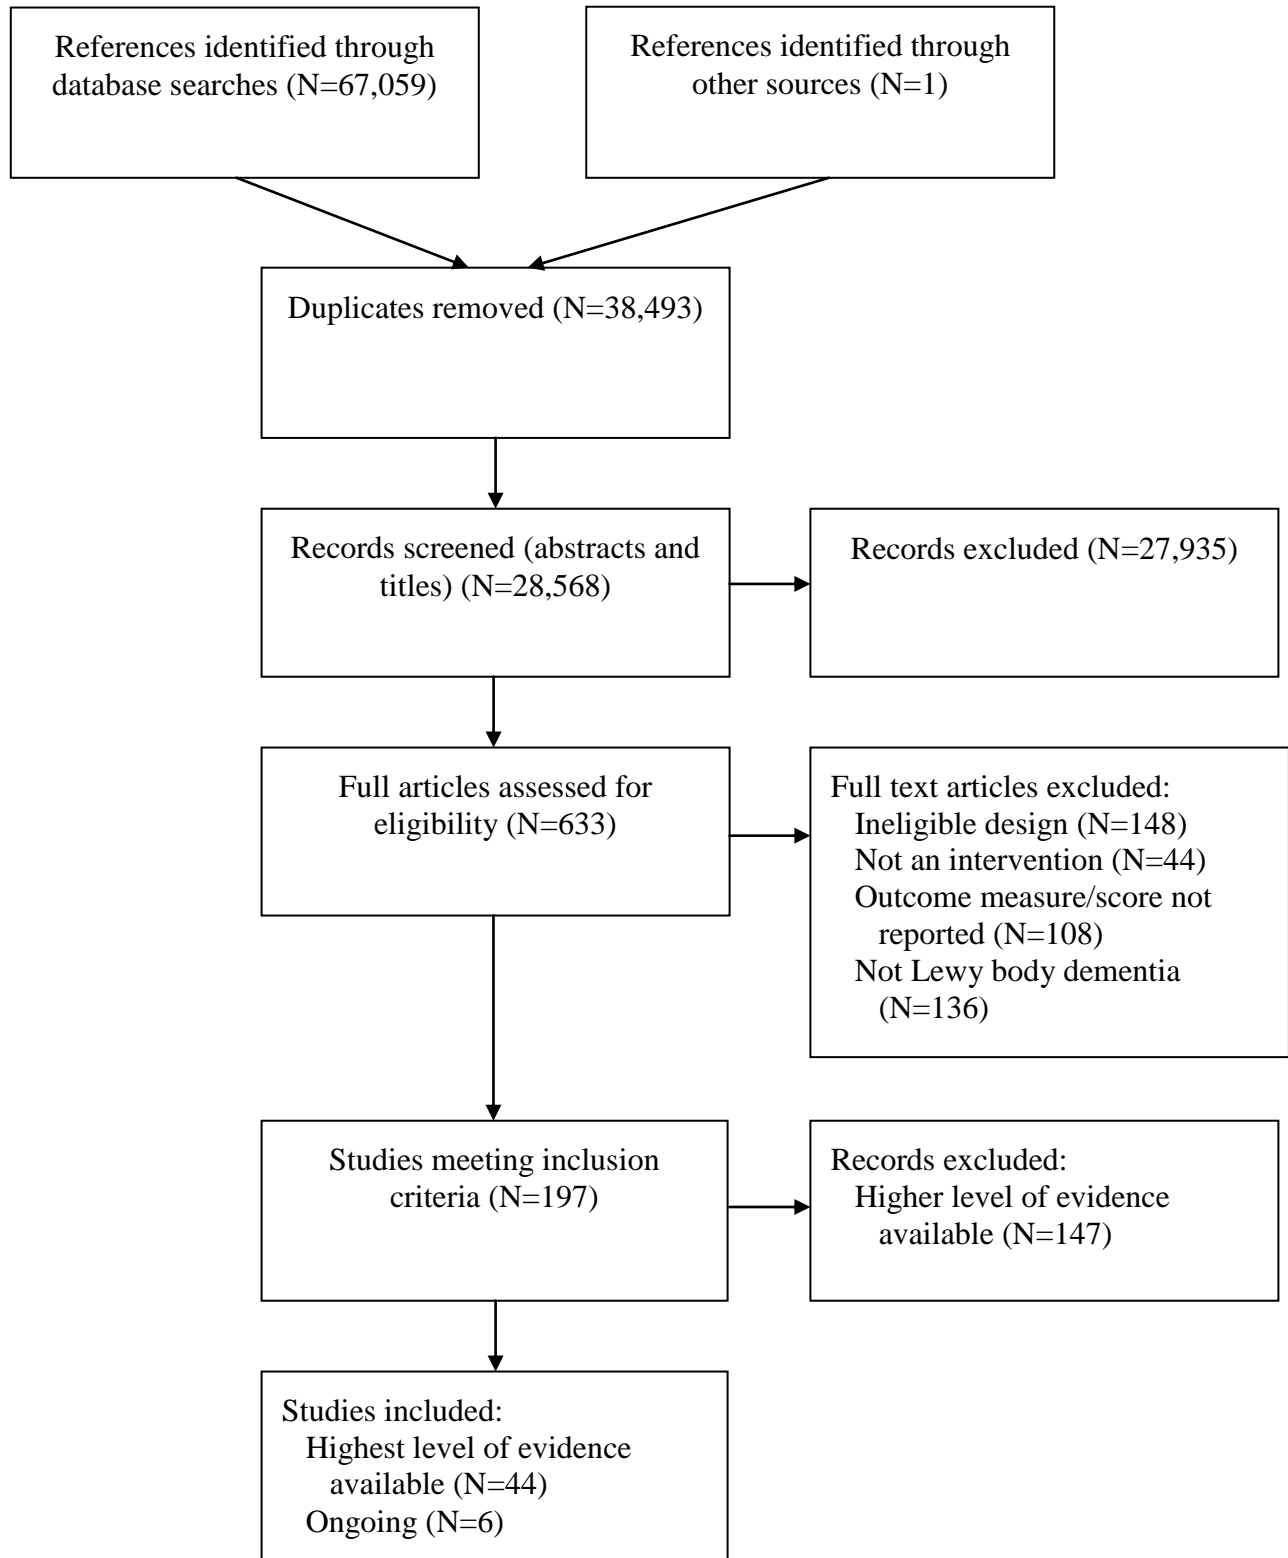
References identified through database searches (N=67,059)

References identified through other sources (N=1)

Duplicates removed (N=38,493)

Records screened (abstracts and titles) (N=28,568)

Records excluded (N=27,935)

Full articles assessed for eligibility (N=633)

Full text articles excluded:
Ineligible design (N=148)
Not an intervention (N=44)
Outcome measure/score not reported (N=108)
Not Lewy body dementia (N=136)

Studies meeting inclusion criteria (N=197)

Records excluded:
Higher level of evidence available (N=147)

Studies included:
Highest level of evidence available (N=44)
Ongoing (N=6)